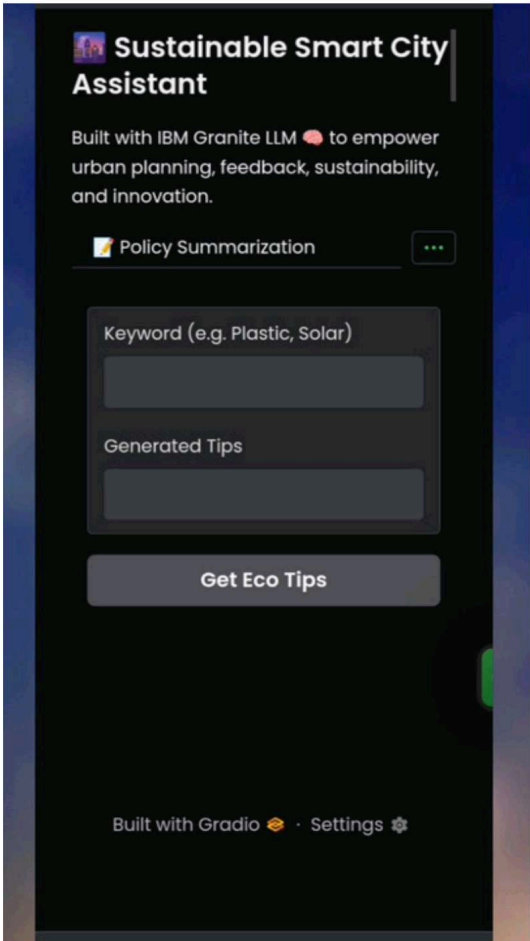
🌆 Sustainable Smart City Assistant

Built with IBM Granite LLM 🧠 to empower urban planning, feedback, sustainability, and innovation.

📝 Policy Summarization ···

Keyword (e.g. Plastic, Solar)

Generated Tips

Get Eco Tips

Built with Gradio · Settings